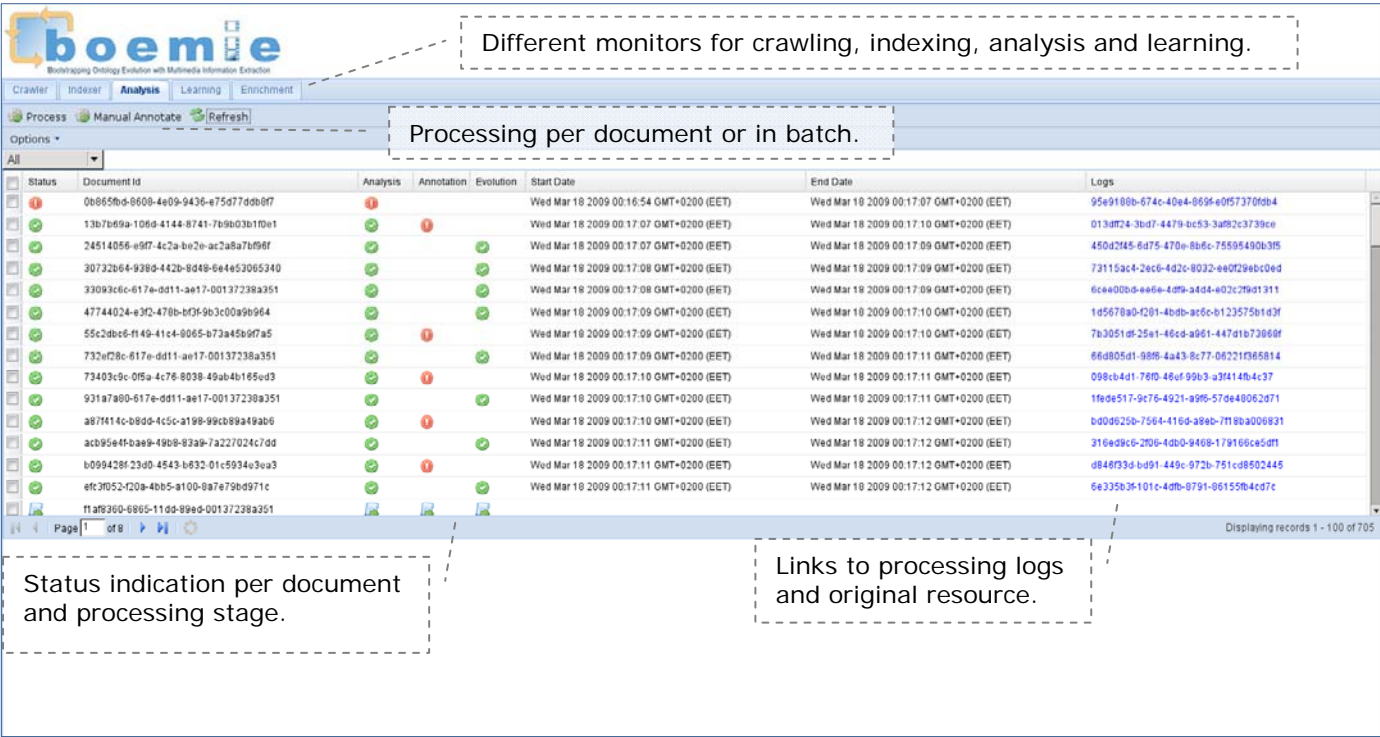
boemie
Bootstrapping Ontology Evolution with Multimedia Information Extraction

Different monitors for crawling, indexing, analysis and learning.

Crawler | Indexer | Analysis | Learning | Enrichment

Process | Manual Annotate | Refresh

Options ▾

Processing per document or in batch.

All

| Status | Document Id | Analysis | Annotation | Evolution | Start Date | End Date | Logs |
|---|---|---|---|---|---|---|---|
| | 0b865fbd-8608-4e09-9436-e75d77ddb8f7 | | | | Wed Mar 18 2009 00:16:54 GMT+0200 (EET) | Wed Mar 18 2009 00:17:07 GMT+0200 (EET) | 95e9188b-674c-40e4-869f-e0f57370fdb4 |
| | 13b7b69a-106d-4144-8741-7b9b03b1f0e1 | | | | Wed Mar 18 2009 00:17:07 GMT+0200 (EET) | Wed Mar 18 2009 00:17:10 GMT+0200 (EET) | 013dff24-3bd7-4479-bc53-3af82c3739ce |
| | 24514056-e9f7-4c2a-be2e-ac2a8a7bf96f | | | | Wed Mar 18 2009 00:17:07 GMT+0200 (EET) | Wed Mar 18 2009 00:17:09 GMT+0200 (EET) | 450d2f45-6d75-470e-8b6c-75595490b3f5 |
| | 30732b64-938d-442b-8d48-6e4e53065340 | | | | Wed Mar 18 2009 00:17:08 GMT+0200 (EET) | Wed Mar 18 2009 00:17:09 GMT+0200 (EET) | 73115ac4-2ec6-4d2c-8032-ee0f29ebc0ed |
| | 33093c6c-617e-dd11-ae17-00137238a351 | | | | Wed Mar 18 2009 00:17:08 GMT+0200 (EET) | Wed Mar 18 2009 00:17:09 GMT+0200 (EET) | 6cee00bd-ee6e-4df9-a4d4-e02c2f9d1311 |
| | 47744024-e3f2-478b-bf3f-9b3c00a9b964 | | | | Wed Mar 18 2009 00:17:09 GMT+0200 (EET) | Wed Mar 18 2009 00:17:10 GMT+0200 (EET) | 1d5678a0-f281-4bdb-ac6c-b123575b1d3f |
| | 55c2dbc6-f149-41c4-8065-b73a45b9f7a5 | | | | Wed Mar 18 2009 00:17:09 GMT+0200 (EET) | Wed Mar 18 2009 00:17:10 GMT+0200 (EET) | 7b3051df-25e1-46cd-a961-447d1b73868f |
| | 732ef28c-617e-dd11-ae17-00137238a351 | | | | Wed Mar 18 2009 00:17:09 GMT+0200 (EET) | Wed Mar 18 2009 00:17:11 GMT+0200 (EET) | 66d805d1-98f6-4a43-8c77-06221f365814 |
| | 73403c9c-0f5a-4c76-8038-49ab4b165ed3 | | | | Wed Mar 18 2009 00:17:10 GMT+0200 (EET) | Wed Mar 18 2009 00:17:11 GMT+0200 (EET) | 098cb4d1-76f0-46ef-99b3-a3f414fb4c37 |
| | 931a7a80-617e-dd11-ae17-00137238a351 | | | | Wed Mar 18 2009 00:17:10 GMT+0200 (EET) | Wed Mar 18 2009 00:17:11 GMT+0200 (EET) | 1fede517-9c76-4921-a9f6-57de48062d71 |
| | a87f414c-b8dd-4c5c-a198-99cb89a49ab6 | | | | Wed Mar 18 2009 00:17:10 GMT+0200 (EET) | Wed Mar 18 2009 00:17:12 GMT+0200 (EET) | bd0d625b-7564-416d-a8eb-7f18ba006831 |
| | acb95e4f-bae9-49b8-83a9-7a227024c7dd | | | | Wed Mar 18 2009 00:17:11 GMT+0200 (EET) | Wed Mar 18 2009 00:17:12 GMT+0200 (EET) | 316ed9c6-2f06-4db0-9468-179166ce5df1 |
| | b099428f-23d0-4543-b632-01c5934e3ea3 | | | | Wed Mar 18 2009 00:17:11 GMT+0200 (EET) | Wed Mar 18 2009 00:17:12 GMT+0200 (EET) | d846f33d-bd91-449c-972b-751cd8502445 |
| | efc3f052-f20a-4bb5-a100-8a7e79bd971c | | | | Wed Mar 18 2009 00:17:11 GMT+0200 (EET) | Wed Mar 18 2009 00:17:12 GMT+0200 (EET) | 6e335b3f-101c-4dfb-8791-86155fb4cd7c |
| | f1af8360-6865-11dd-89ed-00137238a351 | | | | | | |

Page 1 of 8

Displaying records 1 - 100 of 705

Status indication per document and processing stage.

Links to processing logs and original resource.